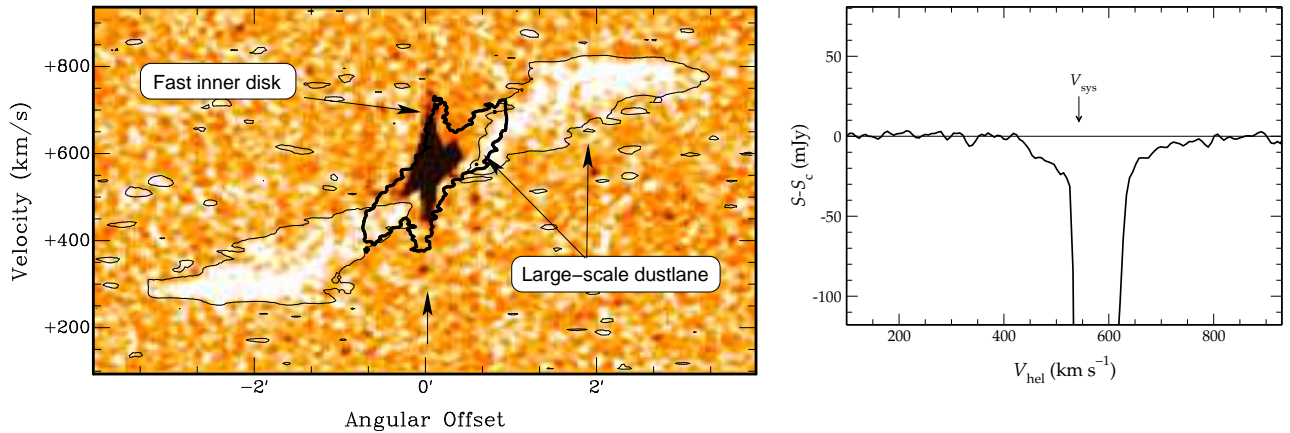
Fast inner disk

Large-scale dustlane

+800

+600

+400

+200

Velocity (km/s)

−2′

0′

2′

Angular Offset

50

0

-50

-100

$V_{\rm sys}$

$S$-$S_{\rm c}$ (mJy)

200

400

600

800

$V_{\rm hel}$ (km s$^{-1}$)